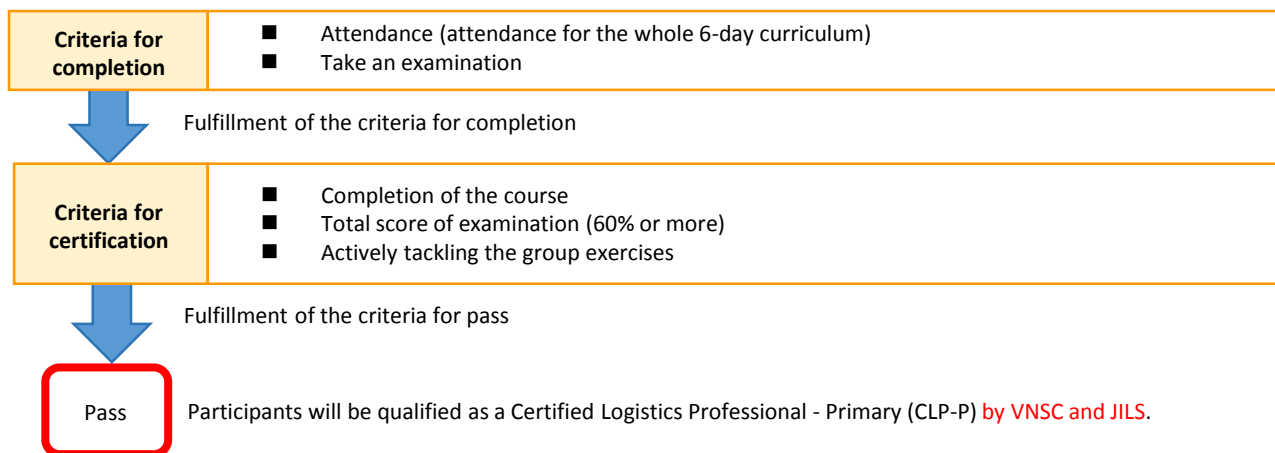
| Criteria for completion | ■ Attendance (attendance for the whole 6-day curriculum)<br>■ Take an examination |
|---|---|

Fulfillment of the criteria for completion

| Criteria for certification | ■ Completion of the course<br>■ Total score of examination (60% or more)<br>■ Actively tackling the group exercises |
|---|---|

Fulfillment of the criteria for pass

Pass

Participants will be qualified as a Certified Logistics Professional - Primary (CLP-P) by VNSC and JILS.